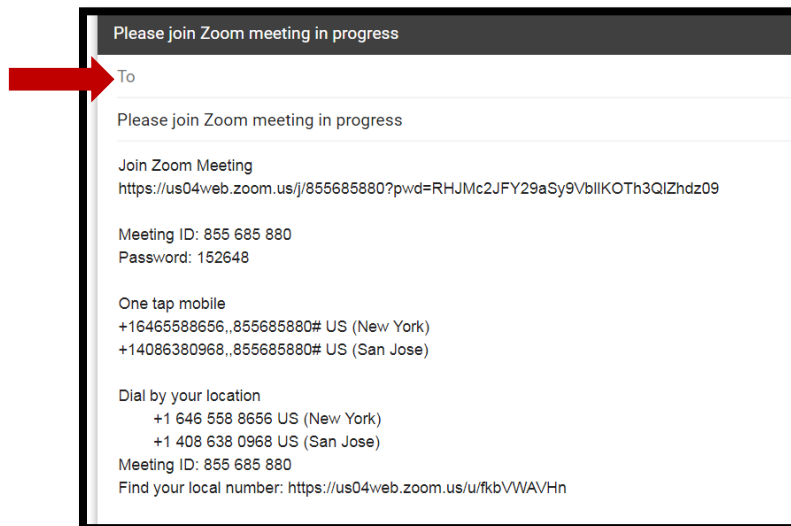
Please join Zoom meeting in progress

To

Please join Zoom meeting in progress

Join Zoom Meeting
https://us04web.zoom.us/j/855685880?pwd=RHJMc2JFY29aSy9VblIKOTh3QlZhdz09

Meeting ID: 855 685 880
Password: 152648

One tap mobile
+16465588656,,855685880# US (New York)
+14086380968,,855685880# US (San Jose)

Dial by your location
+1 646 558 8656 US (New York)
+1 408 638 0968 US (San Jose)
Meeting ID: 855 685 880
Find your local number: https://us04web.zoom.us/u/fkbVWAVHn